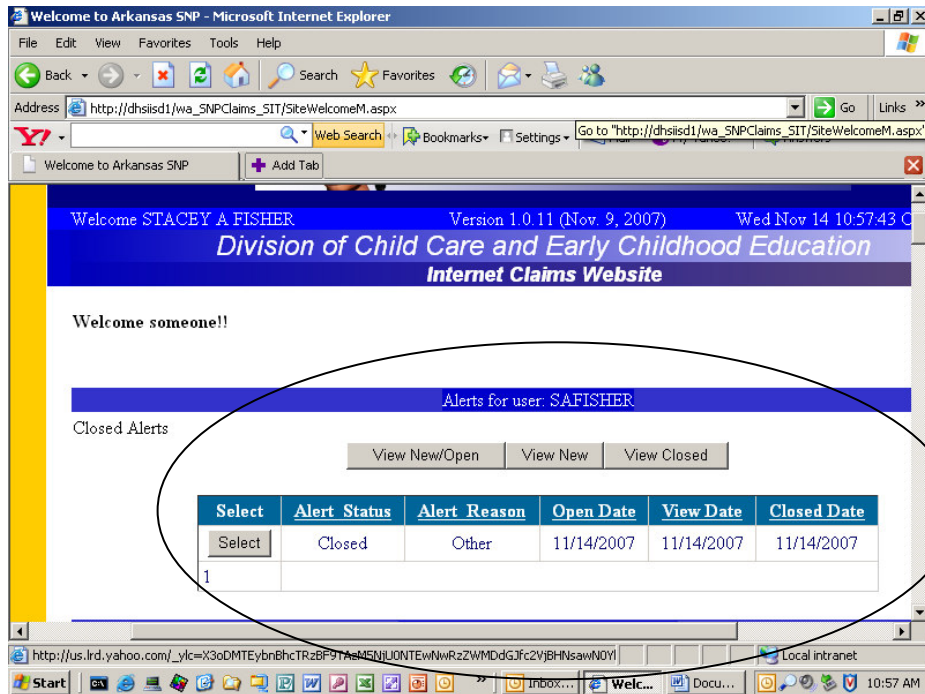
Welcome to Arkansas SNP - Microsoft Internet Explorer

File Edit View Favorites Tools Help

Back Search Favorites

Address http://dhsiisd1/wa_SNPClaims_SIT/SiteWelcomeM.aspx Go Links

Web Search Bookmarks Settings Go to "http://dhsiisd1/wa_SNPClaims_SIT/SiteWelcomeM.aspx"

Welcome to Arkansas SNP Add Tab

Welcome STACEY A FISHER Version 1.0.11 (Nov. 9, 2007) Wed Nov 14 10:57:43 C

Division of Child Care and Early Childhood Education

Internet Claims Website

Welcome someone!!

Alerts for user: SAFISHER

Closed Alerts

View New/Open View New View Closed

| Select | Alert Status | Alert Reason | Open Date | View Date | Closed Date |
|---|---|---|---|---|---|
| Select | Closed | Other | 11/14/2007 | 11/14/2007 | 11/14/2007 |
| 1 | | | | | |

http://us.lrd.yahoo.com/_ylc=X3oDMTEybnBhcTRzBF9TAzM5NjU0NTEwNwRzZWMDdGJfc2VjBHNsawN0Yl

Local intranet

Start Inbox... Welc... Docu... 10:57 AM